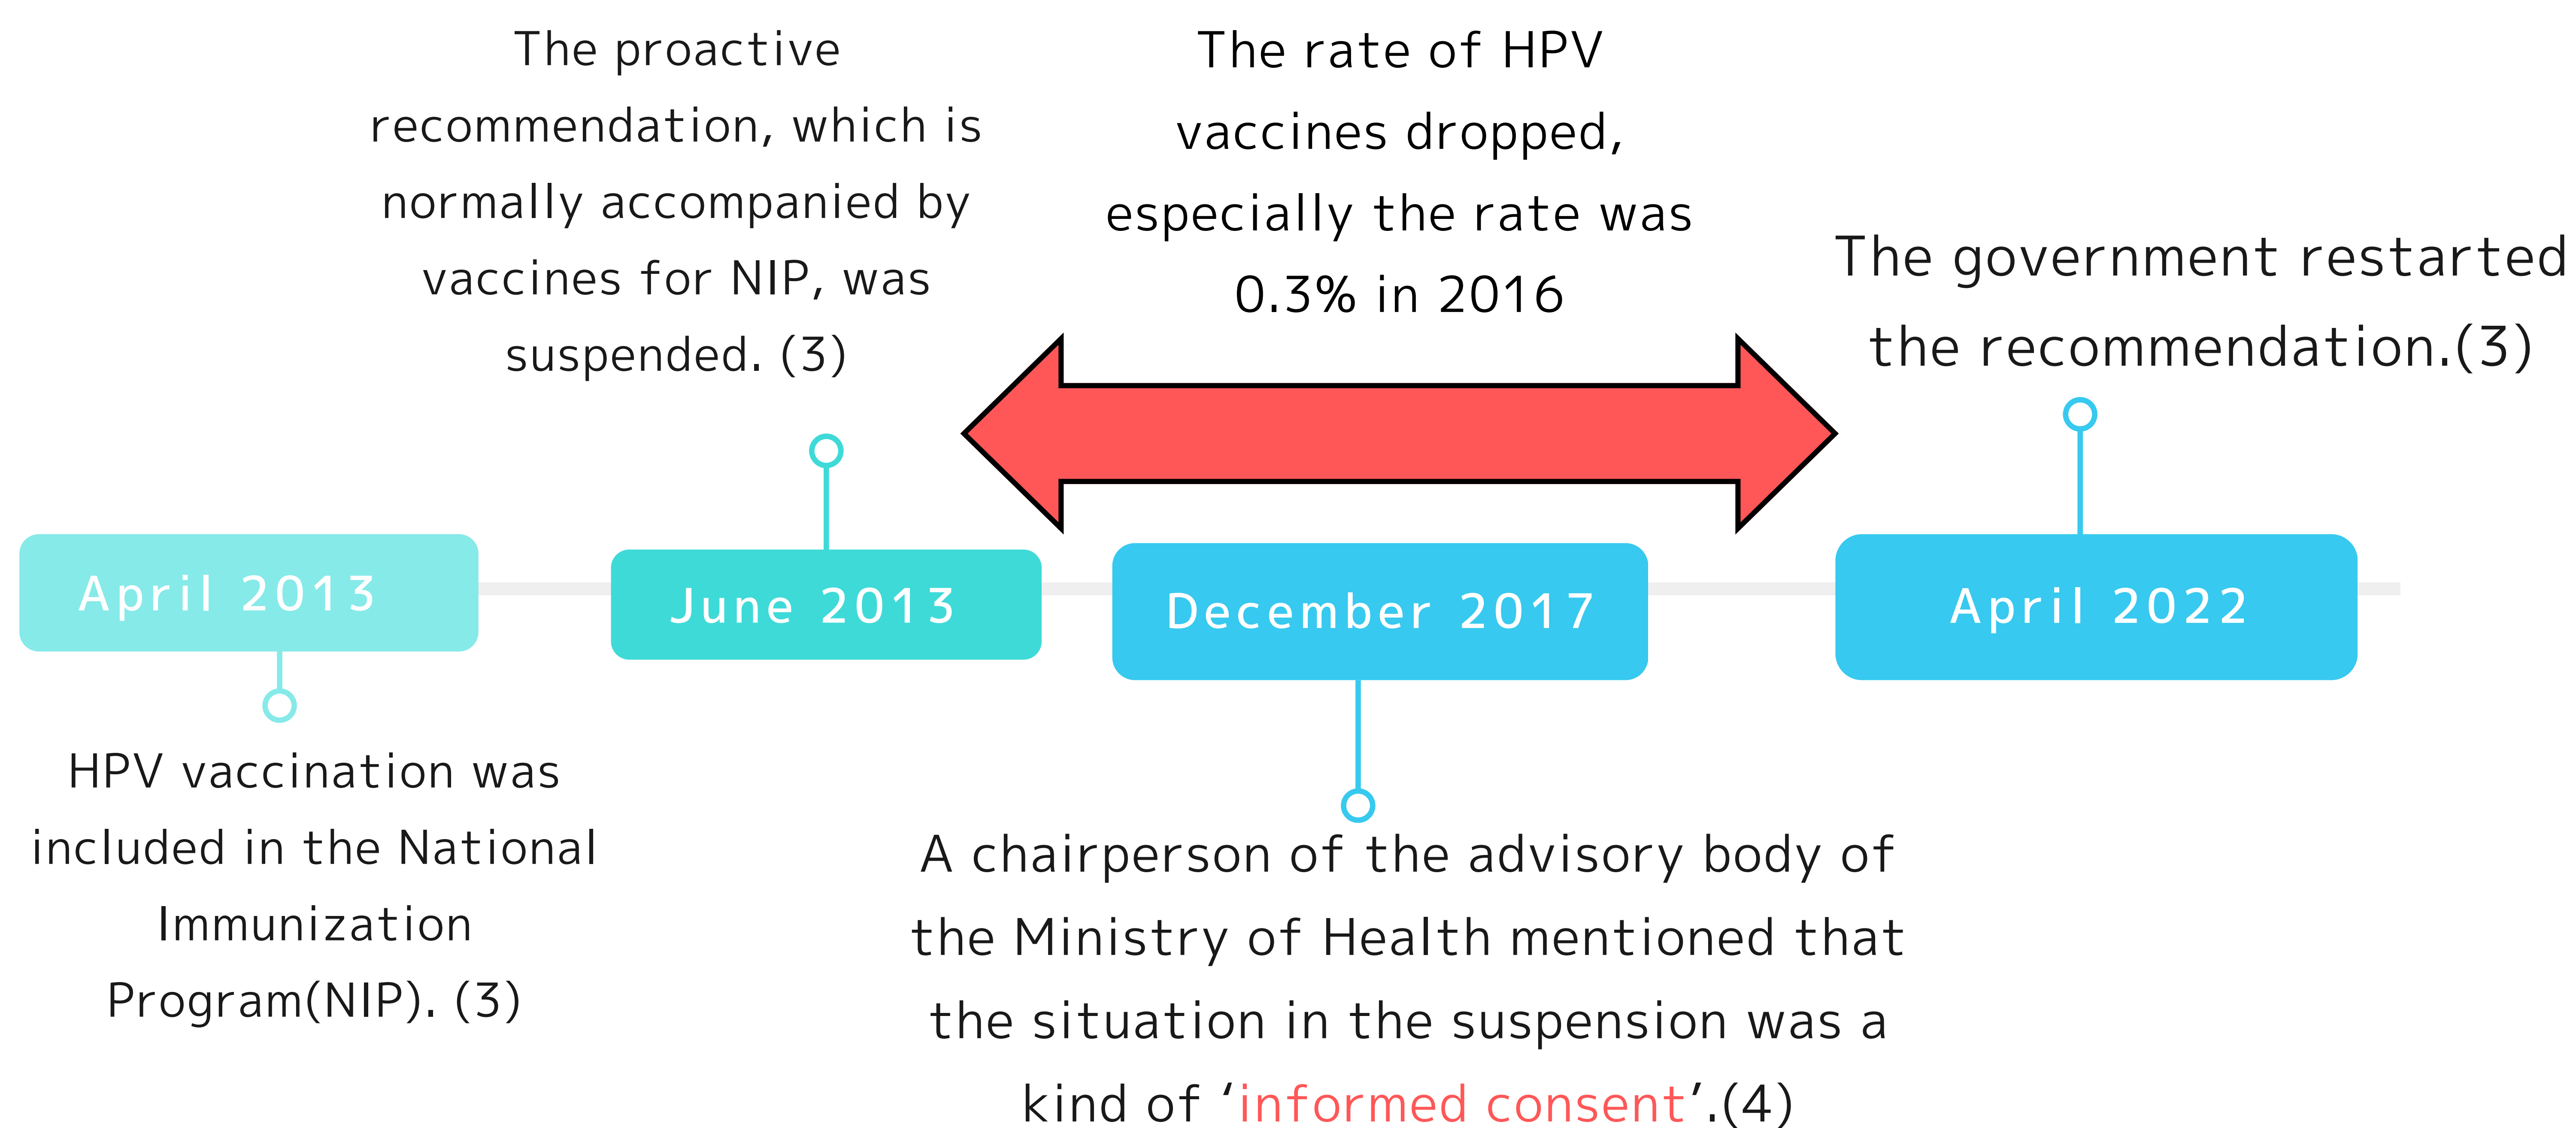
The proactive recommendation, which is normally accompanied by vaccines for NIP, was suspended. (3)

The rate of HPV vaccines dropped, especially the rate was 0.3% in 2016

The government restarted the recommendation.(3)

April 2013

June 2013

December 2017

April 2022

HPV vaccination was included in the National Immunization Program(NIP). (3)

A chairperson of the advisory body of the Ministry of Health mentioned that the situation in the suspension was a kind of ‘informed consent’.(4)